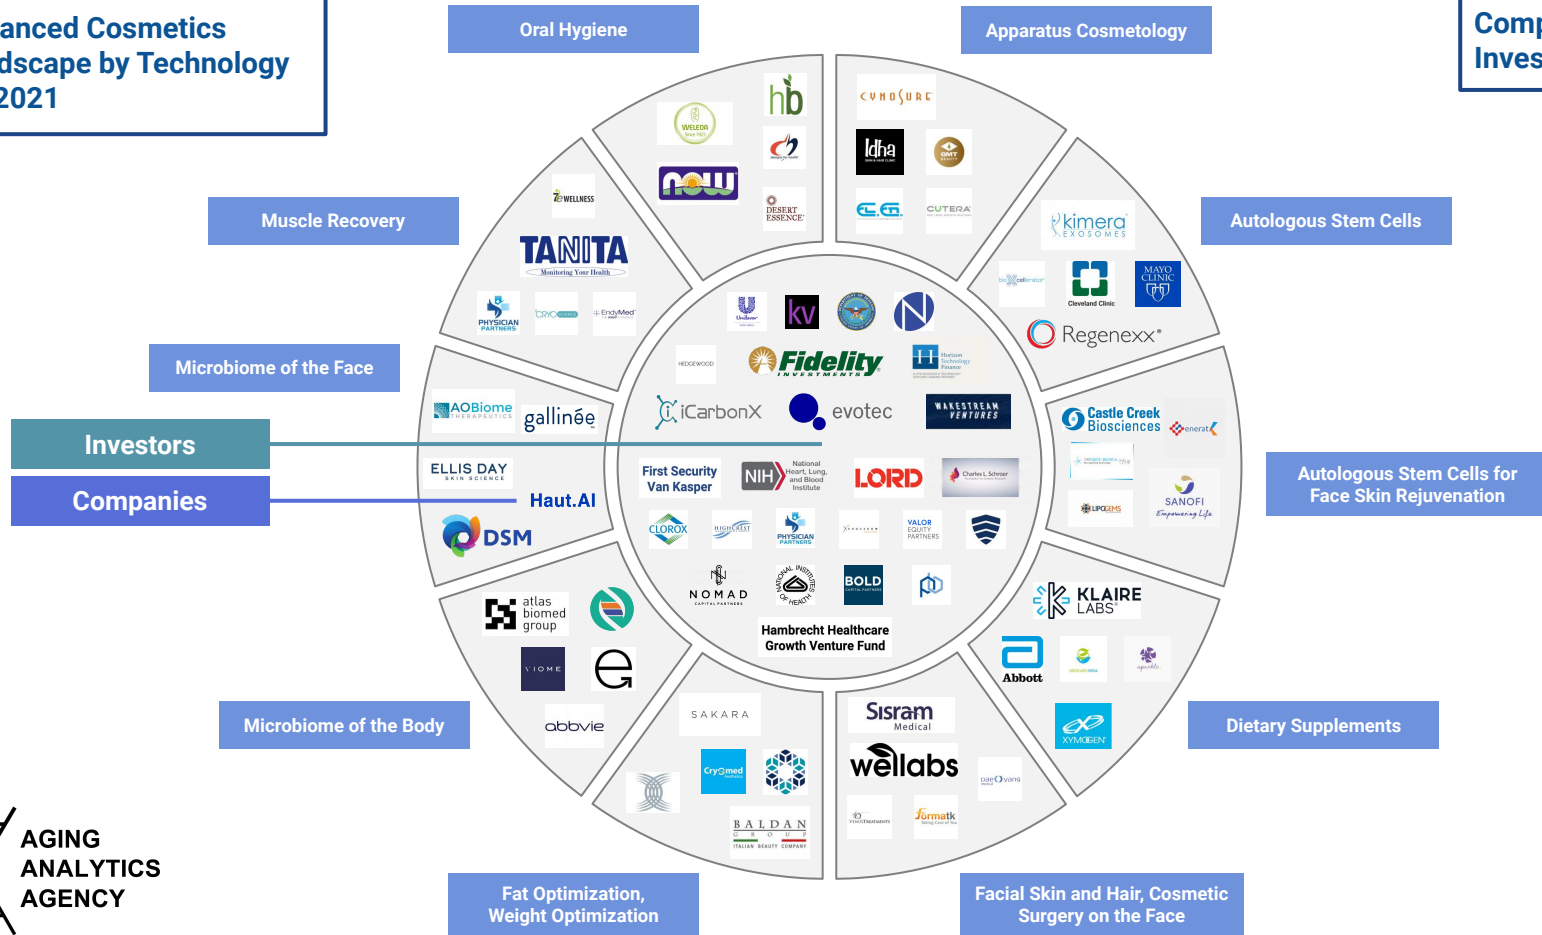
anced Cosmetics
dscape by Technology
2021

Comp
Inves

Oral Hygiene

Apparatus Cosmetology

Muscle Recovery

Autologous Stem Cells

Microbiome of the Face

Investors

Companies

Autologous Stem Cells for Face Skin Rejuvenation

Microbiome of the Body

Dietary Supplements

Fat Optimization, Weight Optimization

Facial Skin and Hair, Cosmetic Surgery on the Face

WELEDA
hb
NOW
DESERT ESSENCE
CYNOSURE
Idha
GMT
CUTERA
WELLNESS
TANITA
Monitoring Your Health
PHYSICIAN PARTNERS
CRYO
EndyMed
kimera EXOSOMES
Cleveland Clinic
MAYO CLINIC
Regenexx
AOBiome THERAPEUTICS
gallinée
ELLIS DAY SKIN SCIENCE
Haut.AI
DSM
Unilever
kv
HEDGEWOOD
Fidelity INVESTMENTS
Horizon Technology Finance
iCarbonX
evotec
WAKESTREAM VENTURES
First Security Van Kasper
NIH National Heart, Lung, and Blood Institute
LORD
Charles L. Schreer
CLOROX
HIGHCREST
PHYSICIAN PARTNERS
VALOR EQUITY PARTNERS
NOMAD CAPITAL PARTNERS
NATIONAL INSTITUTES OF HEALTH
BOLD CAPITAL PARTNERS
Hambrecht Healthcare Growth Venture Fund
Castle Creek Biosciences
enerat
LIPOGEMS
SANOFI Empowering Life
atlas biomed group
VIOME
abbvie
KLAIRE LABS
Abbott
XYMOGEN
SAKARA
CryoMed
BALDAN GROUP ITALIAN BEAUTY COMPANY
Sisram Medical
wellabs
Formatk

AGING ANALYTICS AGENCY